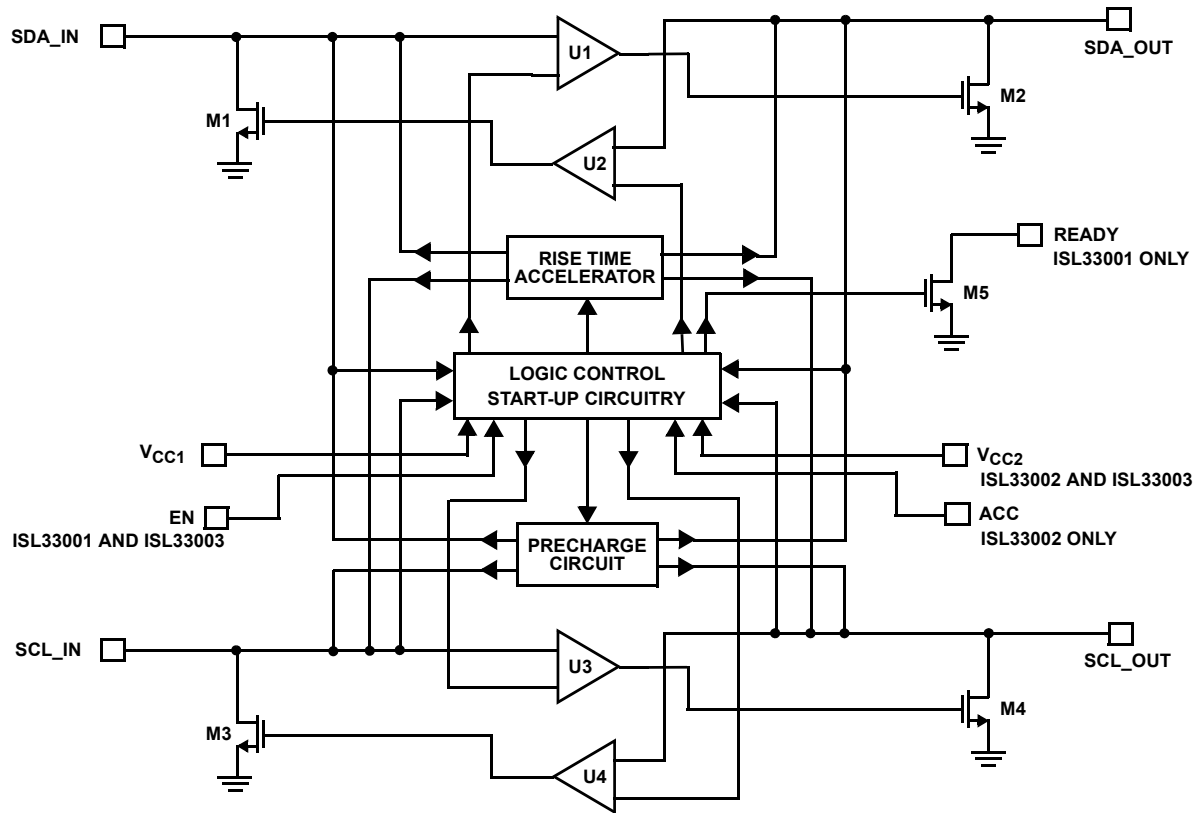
SDA_IN

U1

SDA_OUT

M1

M2

U2

RISE TIME ACCELERATOR

READY ISL33001 ONLY

M5

LOGIC CONTROL START-UP CIRCUITRY

$V_{CC1}$

$V_{CC2}$ ISL33002 AND ISL33003

EN ISL33001 AND ISL33003

ACC ISL33002 ONLY

PRECHARGE CIRCUIT

SCL_IN

U3

SCL_OUT

M3

M4

U4